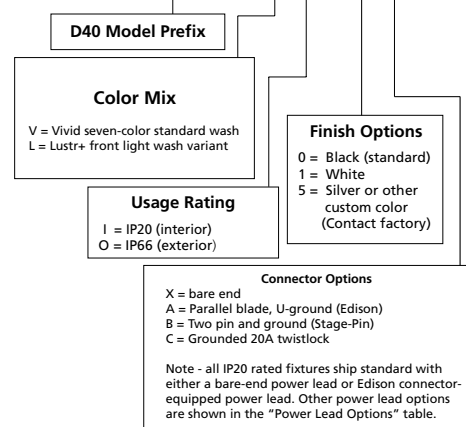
D40 Model Prefix

Color Mix

V = Vivid seven-color standard wash
L = Lustr+ front light wash variant

Finish Options

0 = Black (standard)
1 = White
5 = Silver or other custom color (Contact factory)

Usage Rating

I = IP20 (interior)
O = IP66 (exterior)

Connector Options

X = bare end
A = Parallel blade, U-ground (Edison)
B = Two pin and ground (Stage-Pin)
C = Grounded 20A twistlock

Note - all IP20 rated fixtures ship standard with either a bare-end power lead or Edison connector-equipped power lead. Other power lead options are shown in the "Power Lead Options" table.